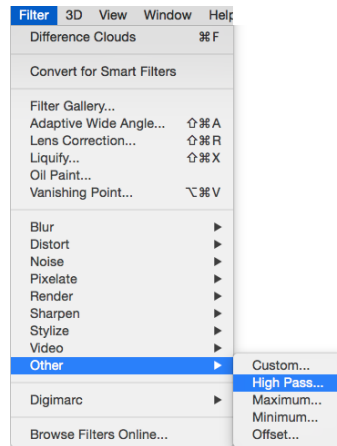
Filter 3D View Window Help

Difference Clouds ⌘F

Convert for Smart Filters

Filter Gallery...
Adaptive Wide Angle... ⇧⌘A
Lens Correction... ⇧⌘R
Liquify... ⇧⌘X
Oil Paint...
Vanishing Point... ⌥⌘V

Blur ▶
Distort ▶
Noise ▶
Pixelate ▶
Render ▶
Sharpen ▶
Stylize ▶
Video ▶
Other ▶

Digimarc ▶

Browse Filters Online...

Custom...
High Pass...
Maximum...
Minimum...
Offset...